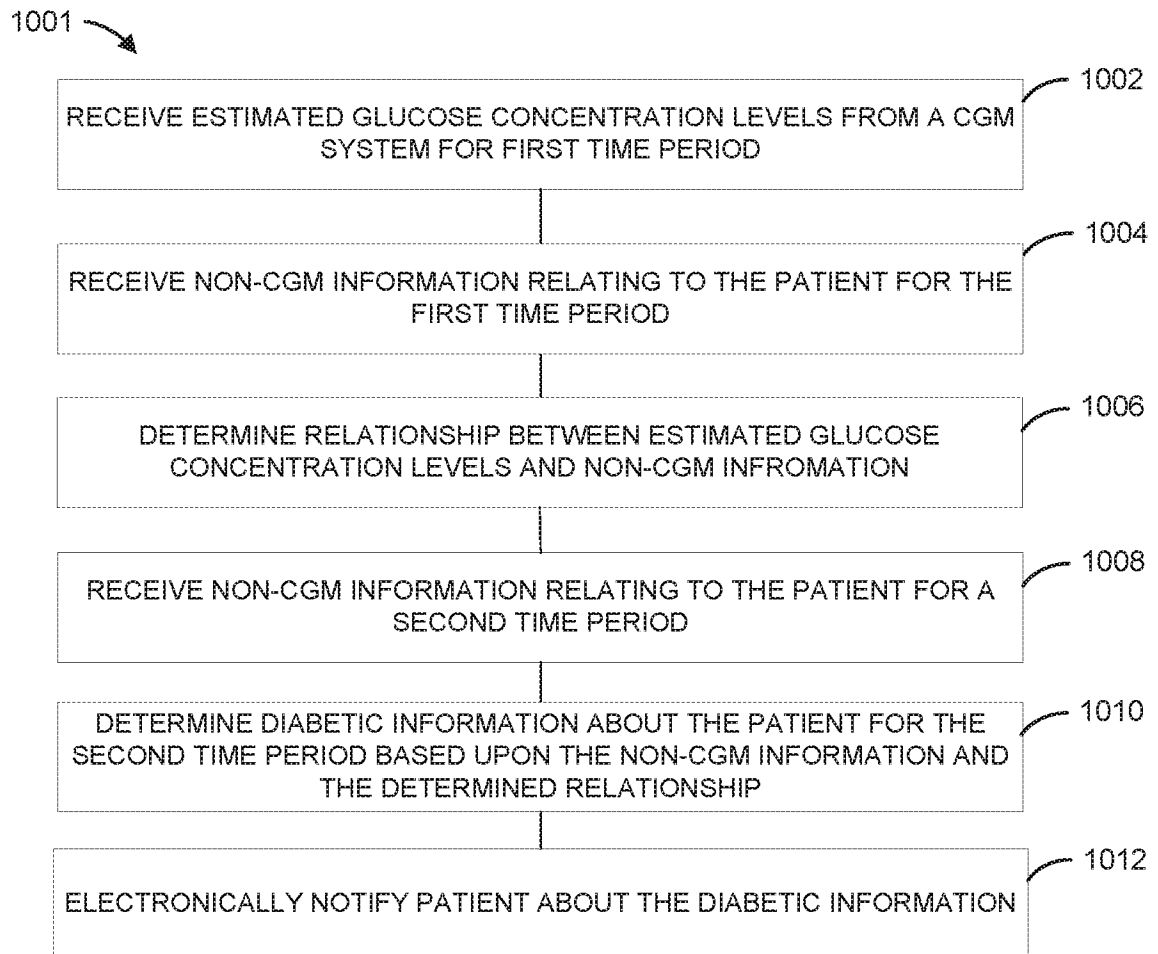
1001

1002
RECEIVE ESTIMATED GLUCOSE CONCENTRATION LEVELS FROM A CGM SYSTEM FOR FIRST TIME PERIOD

1004
RECEIVE NON-CGM INFORMATION RELATING TO THE PATIENT FOR THE FIRST TIME PERIOD

1006
DETERMINE RELATIONSHIP BETWEEN ESTIMATED GLUCOSE CONCENTRATION LEVELS AND NON-CGM INFROMATION

1008
RECEIVE NON-CGM INFORMATION RELATING TO THE PATIENT FOR A SECOND TIME PERIOD

1010
DETERMINE DIABETIC INFORMATION ABOUT THE PATIENT FOR THE SECOND TIME PERIOD BASED UPON THE NON-CGM INFORMATION AND THE DETERMINED RELATIONSHIP

1012
ELECTRONICALLY NOTIFY PATIENT ABOUT THE DIABETIC INFORMATION